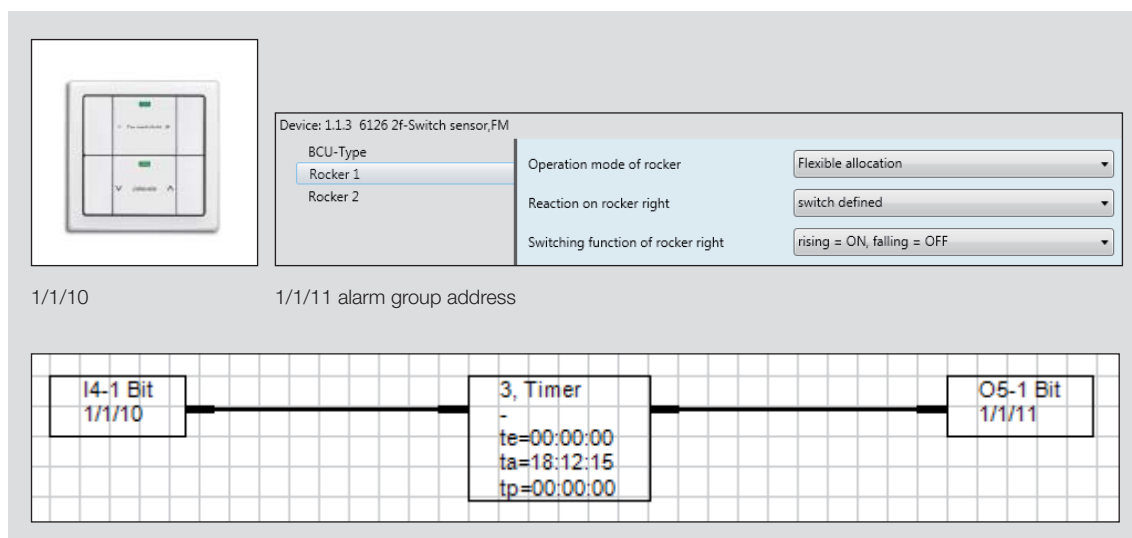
Device: 1.1.3 6126 2f-Switch sensor,FM

BCU-Type
Rocker 1
Rocker 2

| | |
|---|---|
| Operation mode of rocker | Flexible allocation |
| Reaction on rocker right | switch defined |
| Switching function of rocker right | rising = ON, falling = OFF |

1/1/10

1/1/11 alarm group address

I4-1 Bit
1/1/10

3, Timer
-
te=00:00:00
ta=18:12:15
tp=00:00:00

O5-1 Bit
1/1/11